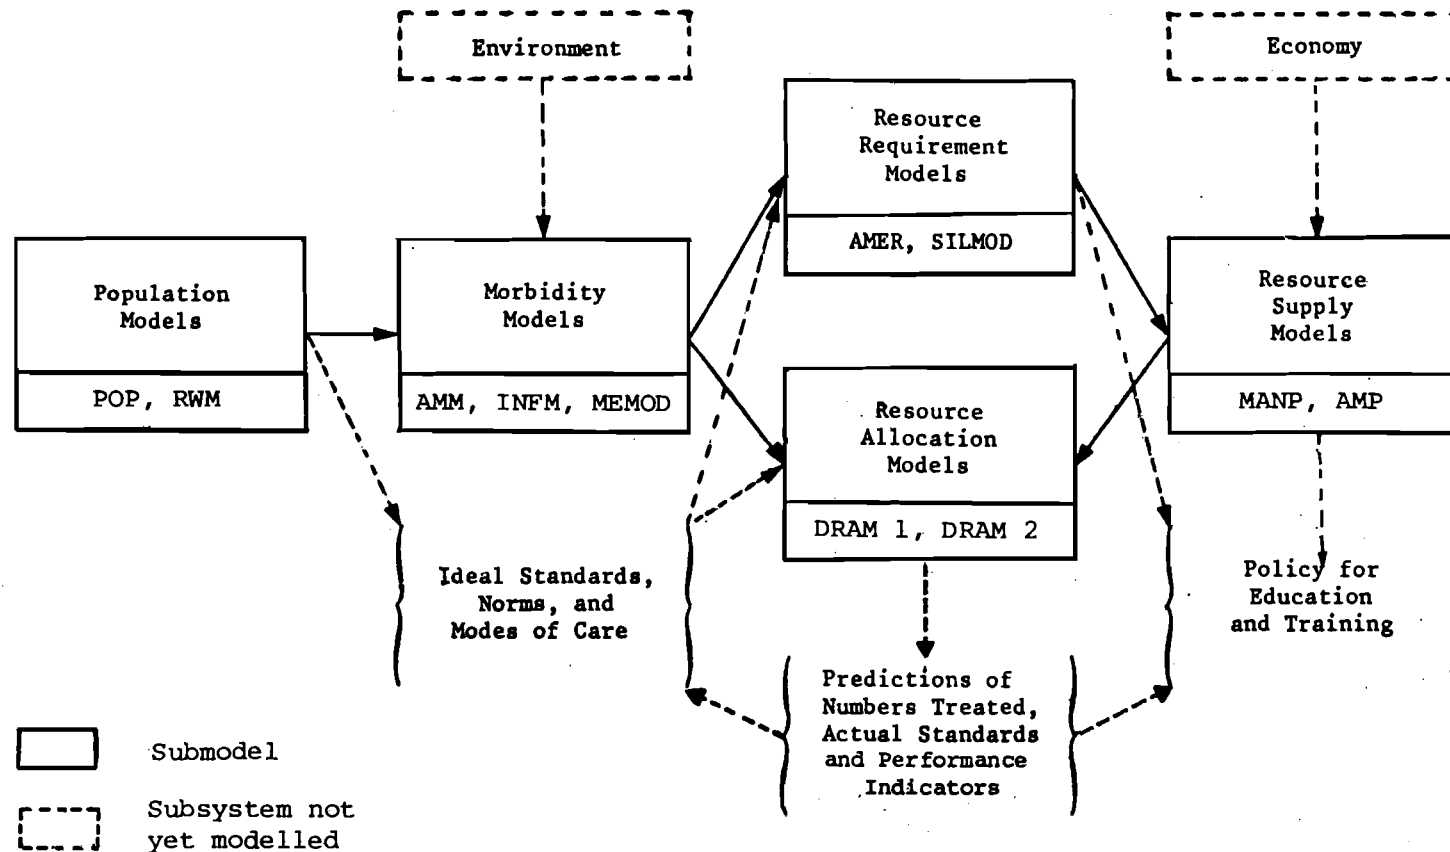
Environment

Economy

Resource Requirement Models

AMER, SILMOD

Population Models

POP, RWM

Morbidity Models

AMM, INFM, MEMOD

Resource Supply Models

MANP, AMP

Resource Allocation Models

DRAM 1, DRAM 2

Ideal Standards, Norms, and Modes of Care

Policy for Education and Training

Predictions of Numbers Treated, Actual Standards and Performance Indicators

Submodel

Subsystem not yet modelled